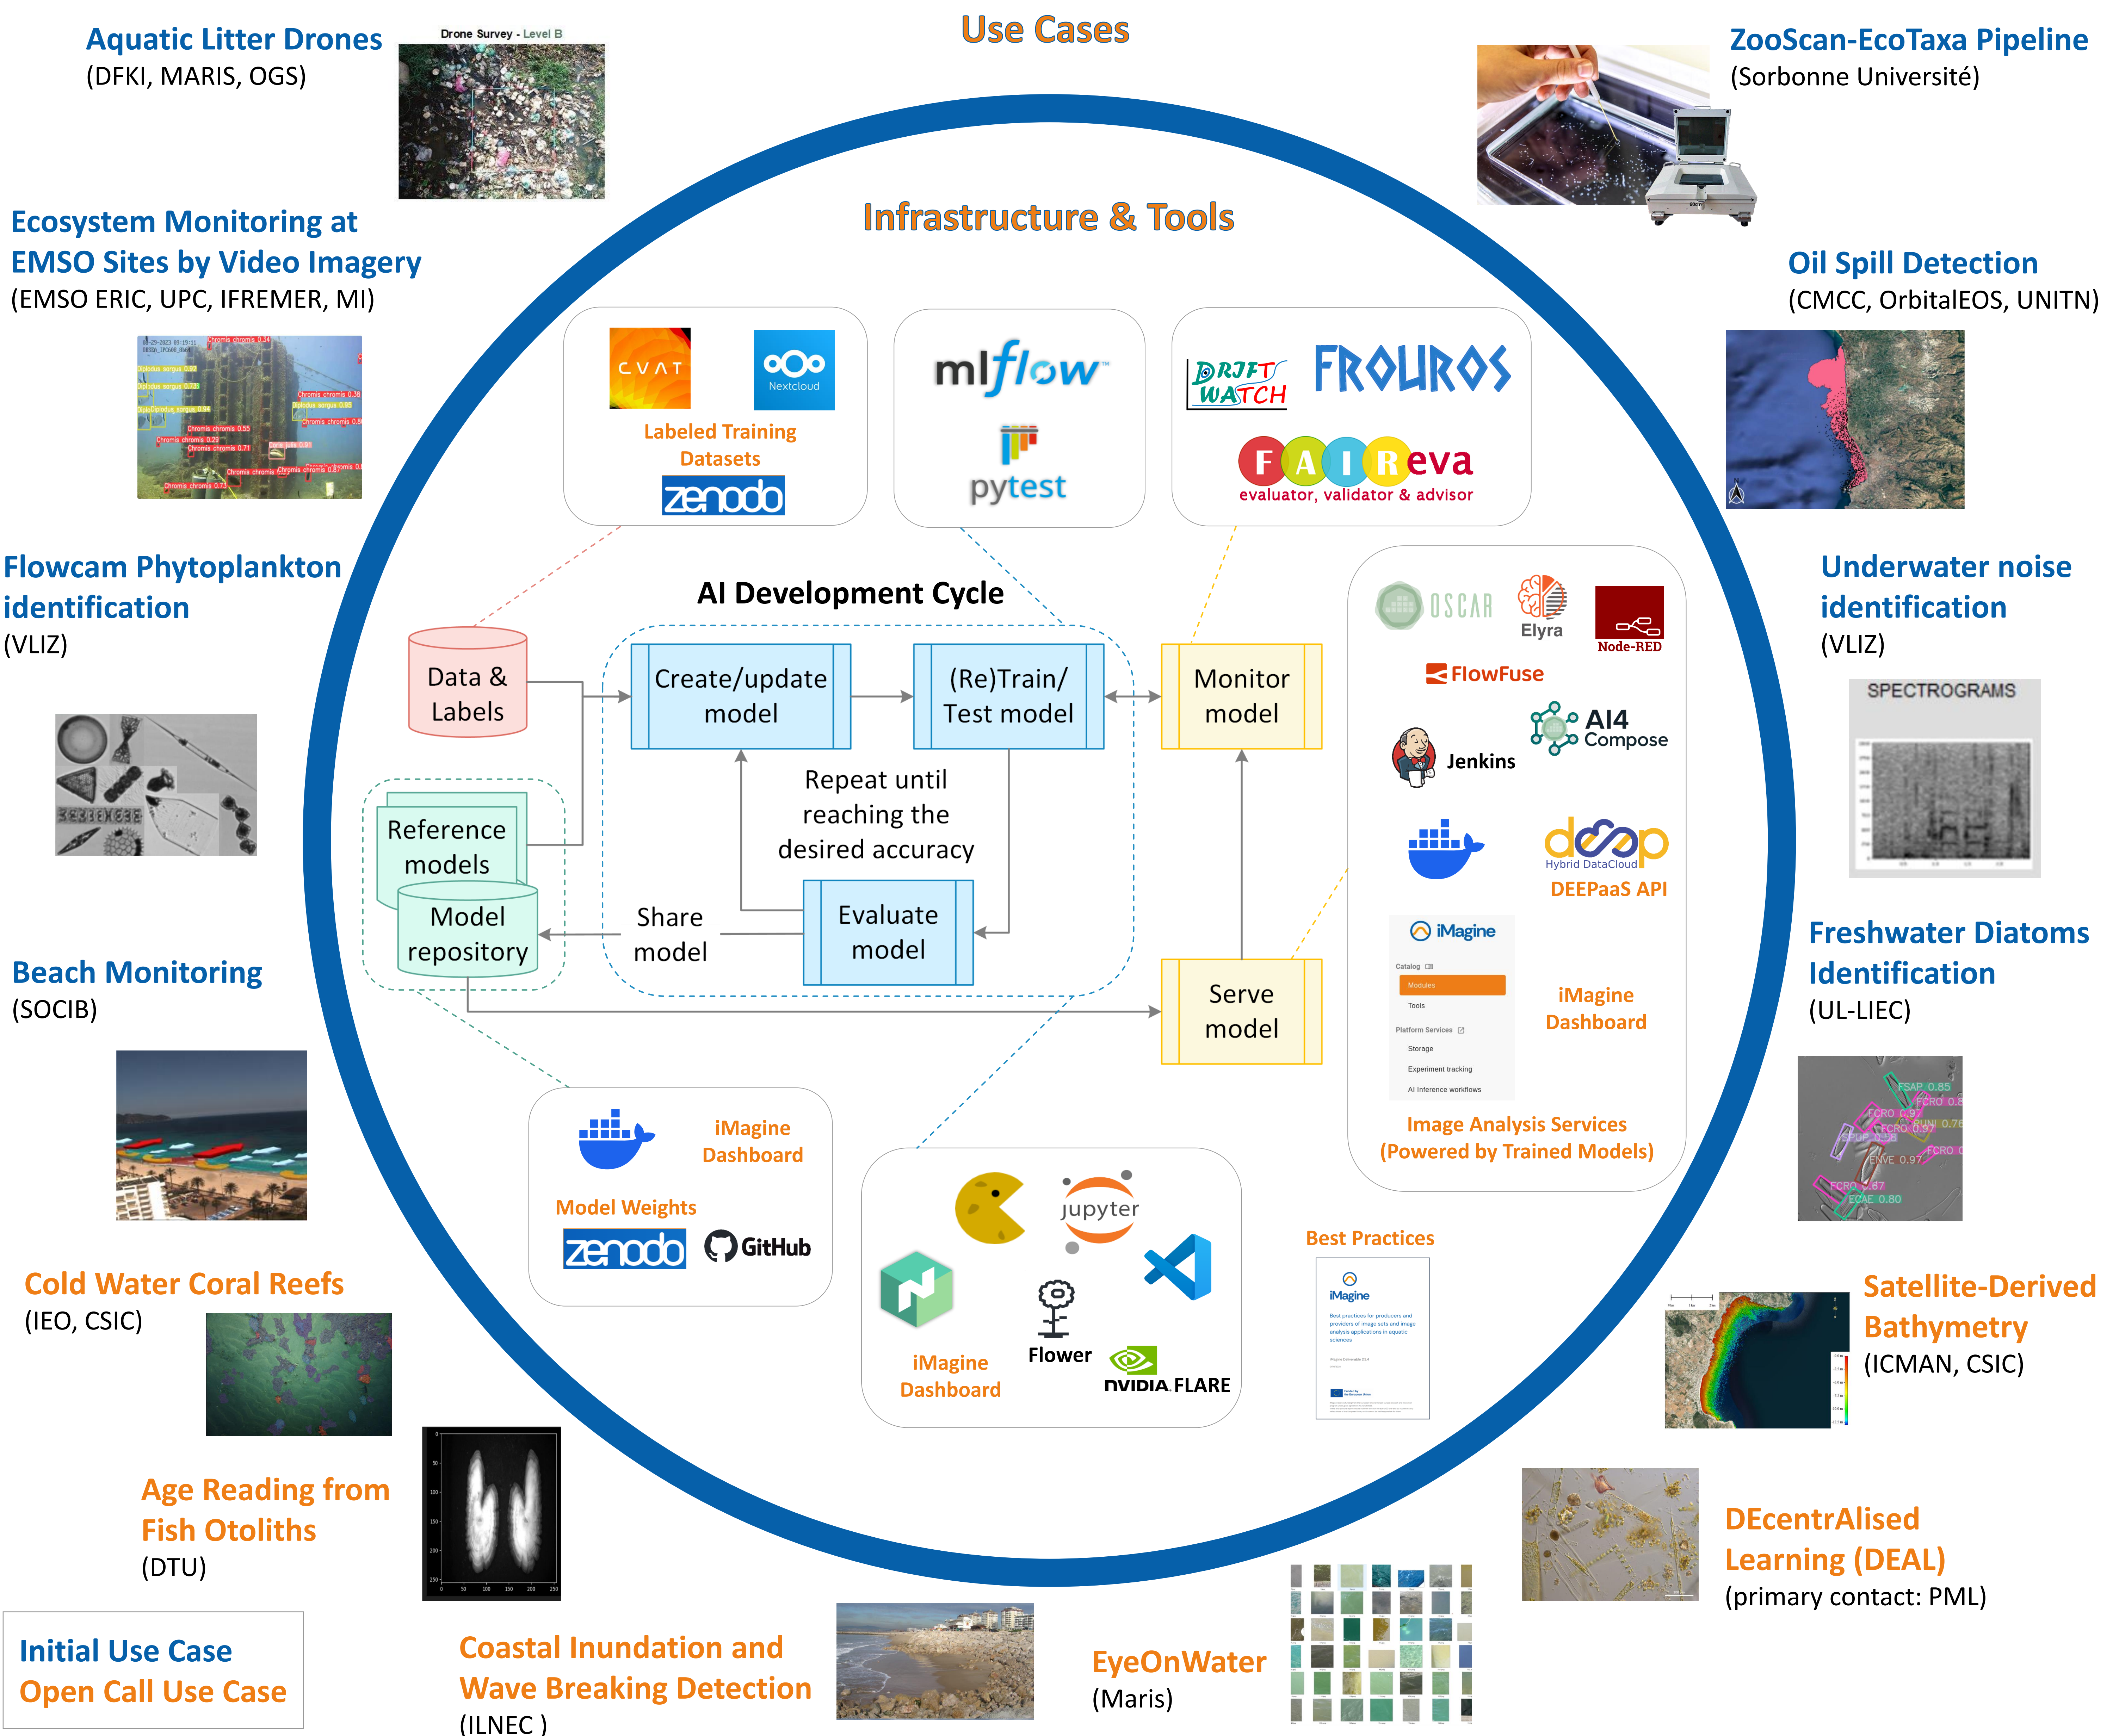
Use Cases

Aquatic Litter Drones
(DFKI, MARIS, OGS)

Drone Survey - Level B

ZooScan-EcoTaxa Pipeline
(Sorbonne Université)

Infrastructure & Tools

Ecosystem Monitoring at EMSO Sites by Video Imagery
(EMSO ERIC, UPC, IFREMER, MI)

Oil Spill Detection
(CMCC, OrbitalEOS, UNITN)

CVAT

Nextcloud

Labeled Training Datasets

zenodo

mlflow

pytest

DRIFT WATCH

FROUROS

FAIReva
evaluator, validator & advisor

Flowcam Phytoplankton identification
(VLIZ)

Underwater noise identification
(VLIZ)

AI Development Cycle

Data & Labels

Create/update model

(Re)Train/ Test model

Monitor model

OSCAR

Elyra

Node-RED

FlowFuse

AI4 Compose

Jenkins

SPECTROGRAMS

Repeat until reaching the desired accuracy

Reference models

Model repository

Share model

Evaluate model

Hybrid DataCloud

DEEPaaS API

iMagine

Catalog

Modules

Tools

Platform Services

Storage

Experiment tracking

AI Inference workflows

iMagine Dashboard

Freshwater Diatoms Identification
(UL-LIEC)

Beach Monitoring
(SOCIB)

Serve model

Image Analysis Services
(Powered by Trained Models)

iMagine Dashboard

Model Weights

zenodo

GitHub

jupyter

Best Practices

Cold Water Coral Reefs
(IEO, CSIC)

iMagine Dashboard

Flower

NVIDIA FLARE

Satellite-Derived Bathymetry
(ICMAN, CSIC)

Age Reading from Fish Otoliths
(DTU)

DEcentrAlised Learning (DEAL)
(primary contact: PML)

Initial Use Case
Open Call Use Case

Coastal Inundation and Wave Breaking Detection
(ILNEC )

EyeOnWater
(Maris)